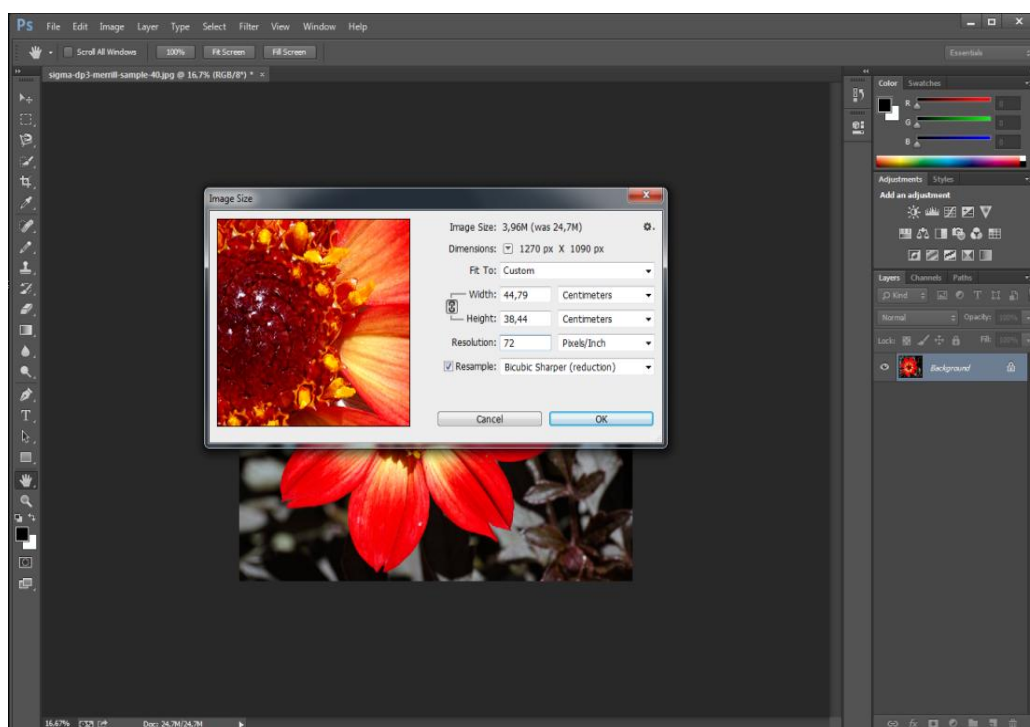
Ps File Edit Image Layer Type Select Filter View Window Help

Scroll All Windows 100% Fit Screen Fill Screen

Essentials

sigma-dp3-merrill-sample-40.jpg @ 16.7% (RGB/8*) * ×

Image Size

Image Size: 3,96M (was 24,7M)

Dimensions: 1270 px X 1090 px

Fit To: Custom

Width: 44,79 Centimeters

Height: 38,44 Centimeters

Resolution: 72 Pixels/Inch

Resample: Bicubic Sharper (reduction)

Cancel OK

Color Swatches

R

G

B

Adjustments Styles

Add an adjustment

Layers Channels Paths

Kind

Normal Opacity: 100%

Lock: Fill: 100%

Background

16.67% Doc: 24.7M/24.7M